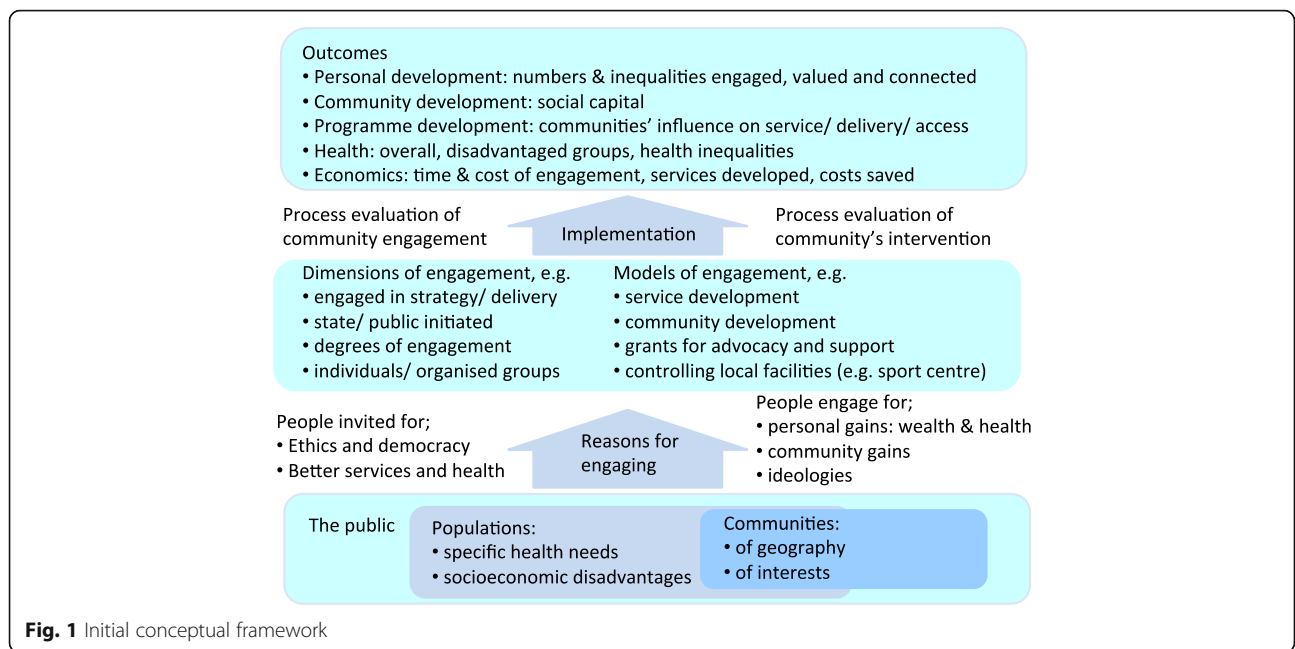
Outcomes
• Personal development: numbers & inequalities engaged, valued and connected
• Community development: social capital
• Programme development: communities' influence on service/ delivery/ access
• Health: overall, disadvantaged groups, health inequalities
• Economics: time & cost of engagement, services developed, costs saved

Process evaluation of community engagement

Implementation

Process evaluation of community's intervention

Dimensions of engagement, e.g.
• engaged in strategy/ delivery
• state/ public initiated
• degrees of engagement
• individuals/ organised groups

Models of engagement, e.g.
• service development
• community development
• grants for advocacy and support
• controlling local facilities (e.g. sport centre)

People invited for;
• Ethics and democracy
• Better services and health

Reasons for engaging

People engage for;
• personal gains: wealth & health
• community gains
• ideologies

The public

Populations:
• specific health needs
• socioeconomic disadvantages

Communities:
• of geography
• of interests

Fig. 1 Initial conceptual framework